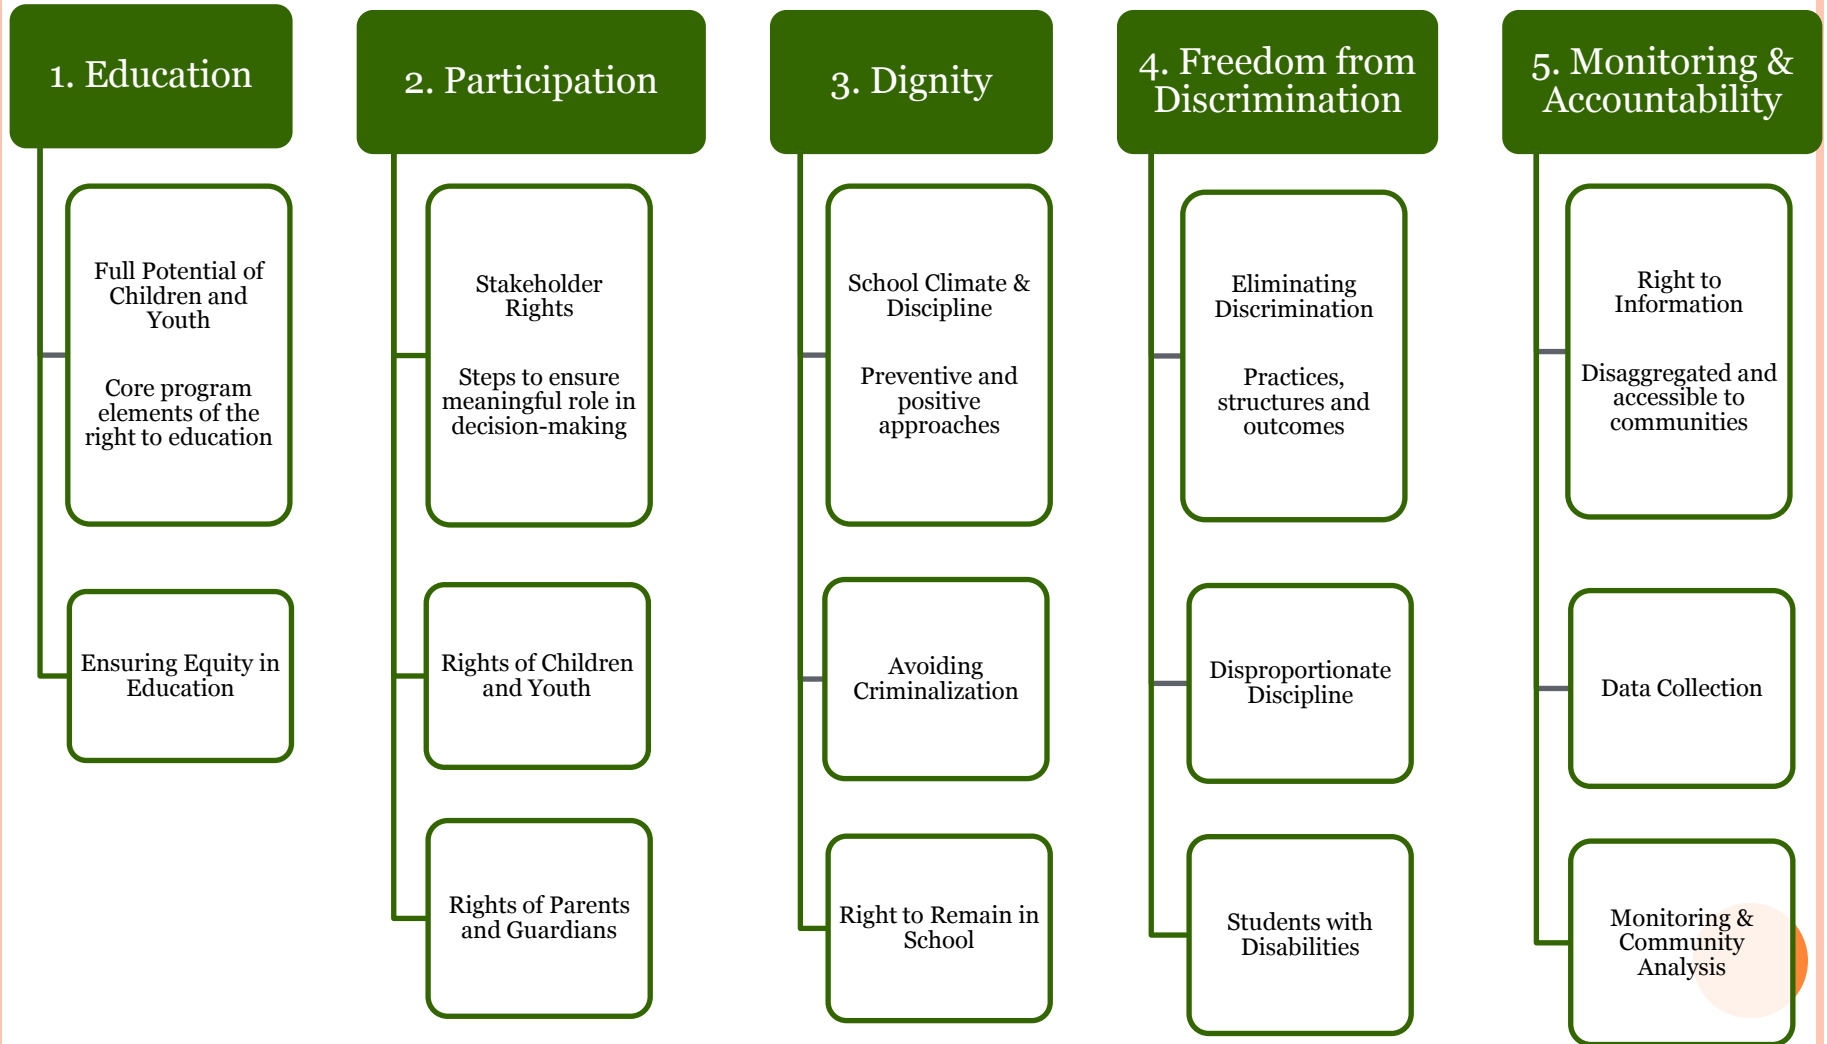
1. Education

Full Potential of Children and Youth

Core program elements of the right to education

Ensuring Equity in Education

2. Participation

Stakeholder Rights

Steps to ensure meaningful role in decision-making

Rights of Children and Youth

Rights of Parents and Guardians

3. Dignity

School Climate & Discipline

Preventive and positive approaches

Avoiding Criminalization

Right to Remain in School

4. Freedom from Discrimination

Eliminating Discrimination

Practices, structures and outcomes

Disproportionate Discipline

Students with Disabilities

5. Monitoring & Accountability

Right to Information

Disaggregated and accessible to communities

Data Collection

Monitoring & Community Analysis